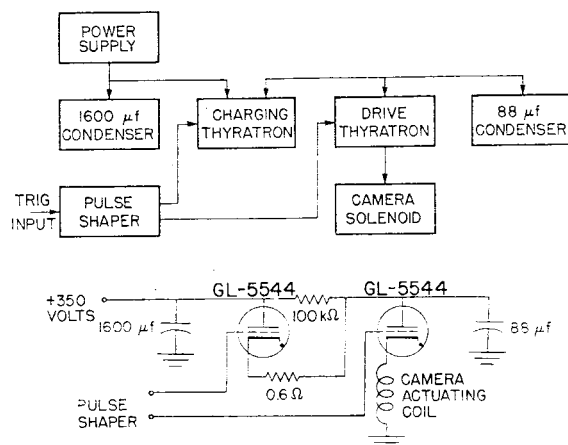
POWER SUPPLY

1600 $\mu f$ CONDENSER

CHARGING THYRATRON

DRIVE THYRATRON

88 $\mu f$ CONDENSER

TRIG INPUT

PULSE SHAPER

CAMERA SOLENOID

+350 VOLTS

GL-5544

GL-5544

1600 $\mu f$

100 k$\Omega$

88 $\mu f$

0.6 $\Omega$

PULSE SHAPER

CAMERA ACTUATING COIL